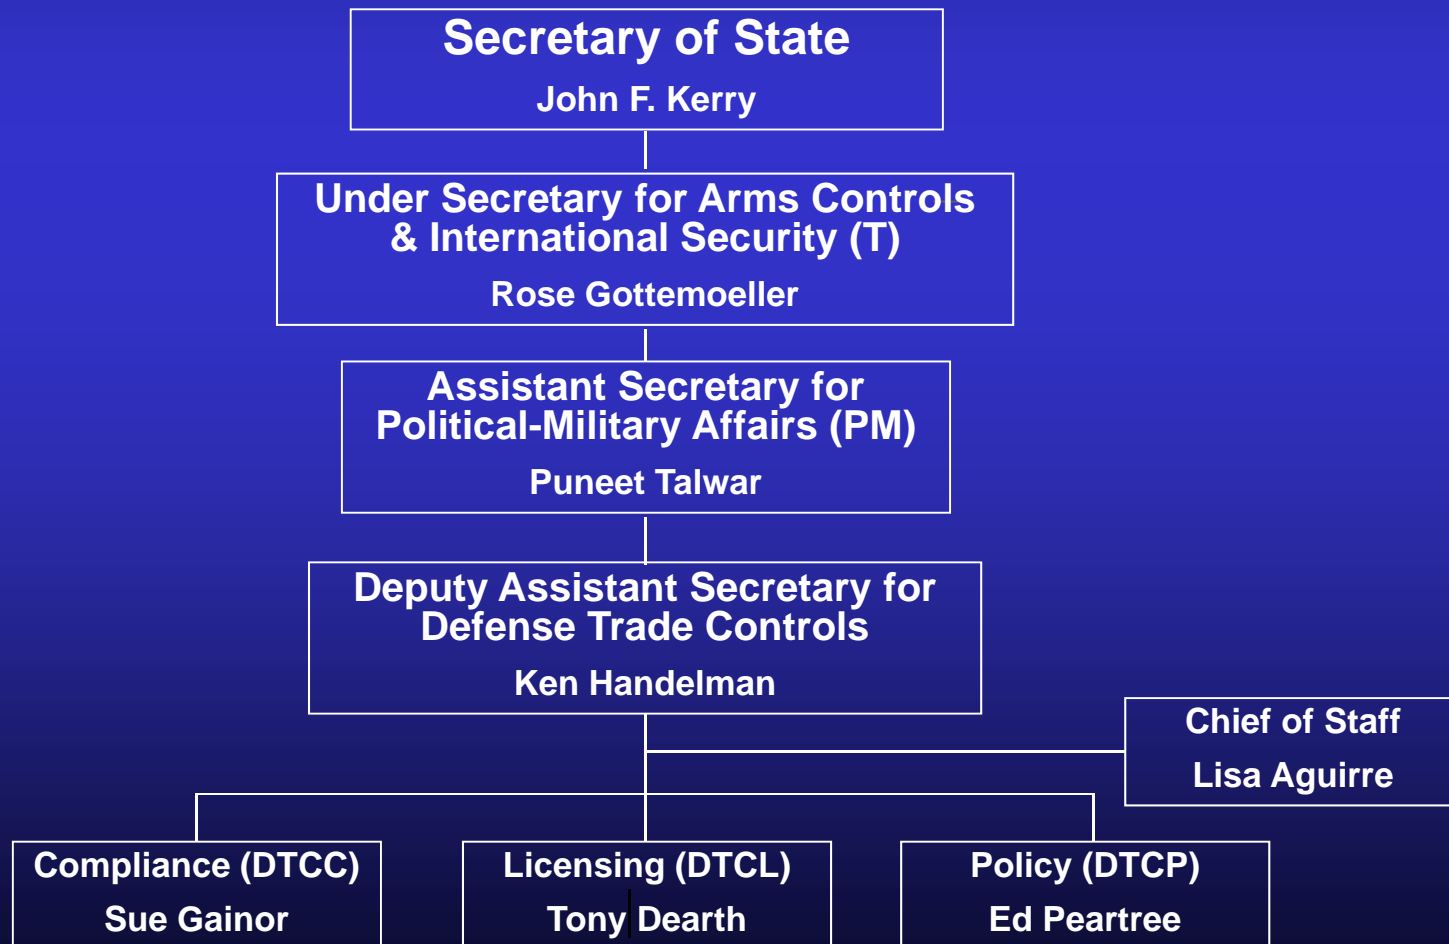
Secretary of State
John F. Kerry

Under Secretary for Arms Controls & International Security (T)
Rose Gottemoeller

Assistant Secretary for Political-Military Affairs (PM)
Puneet Talwar

Deputy Assistant Secretary for Defense Trade Controls
Ken Handelman

Chief of Staff
Lisa Aguirre

Compliance (DTCC)
Sue Gainor

Licensing (DTCL)
Tony Dearth

Policy (DTCP)
Ed Peartree